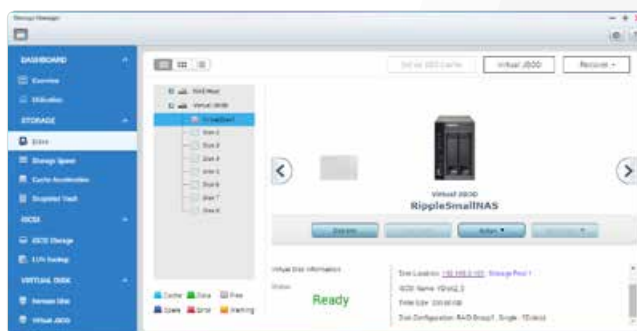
Storage Manager

DASHBOARD
Overview
Utilization
STORAGE
Disks
Storage Space
Cache Acceleration
Snapshot Vault
iSCSI
iSCSI Storage
LUN Backup
VIRTUAL DISK
Remote Disk
Virtual JBOD

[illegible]
Virtual JBOD
Recover

NAS Host
Virtual JBOD
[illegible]
Disk 1
Disk 2
Disk 3
Disk 4
Disk 5
Disk 6
Disk 7
Disk 8

Virtual JBOD
RippleSmallNAS

Disk Info
Action

Virtual Disk Information
Status
Ready

Disk Location: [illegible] Storage Pool 1
iSCSI Name: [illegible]
Total Size: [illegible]
Disk Configuration: RAID Group1, Single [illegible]

Cache
Data
Free
Spare
Error
Warning